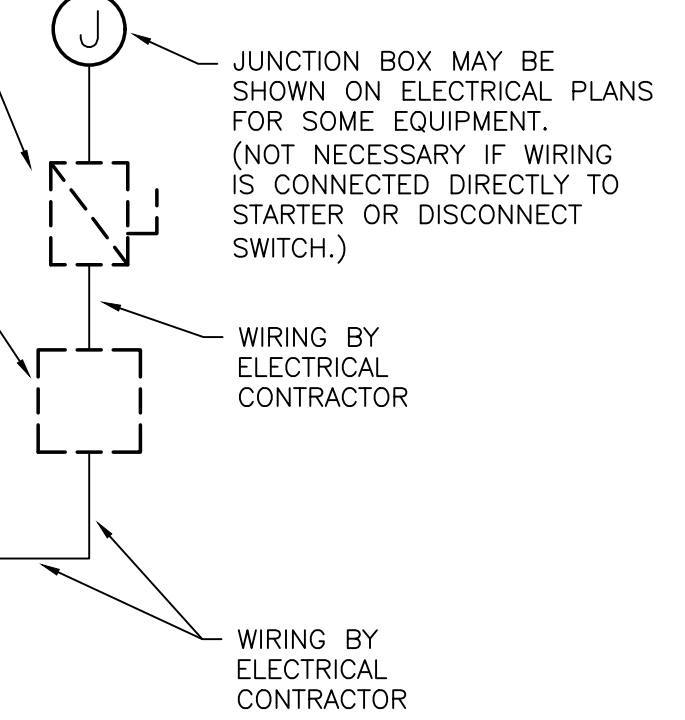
J

JUNCTION BOX MAY BE SHOWN ON ELECTRICAL PLANS FOR SOME EQUIPMENT. (NOT NECESSARY IF WIRING IS CONNECTED DIRECTLY TO STARTER OR DISCONNECT SWITCH.)

WIRING BY ELECTRICAL CONTRACTOR

WIRING BY ELECTRICAL CONTRACTOR